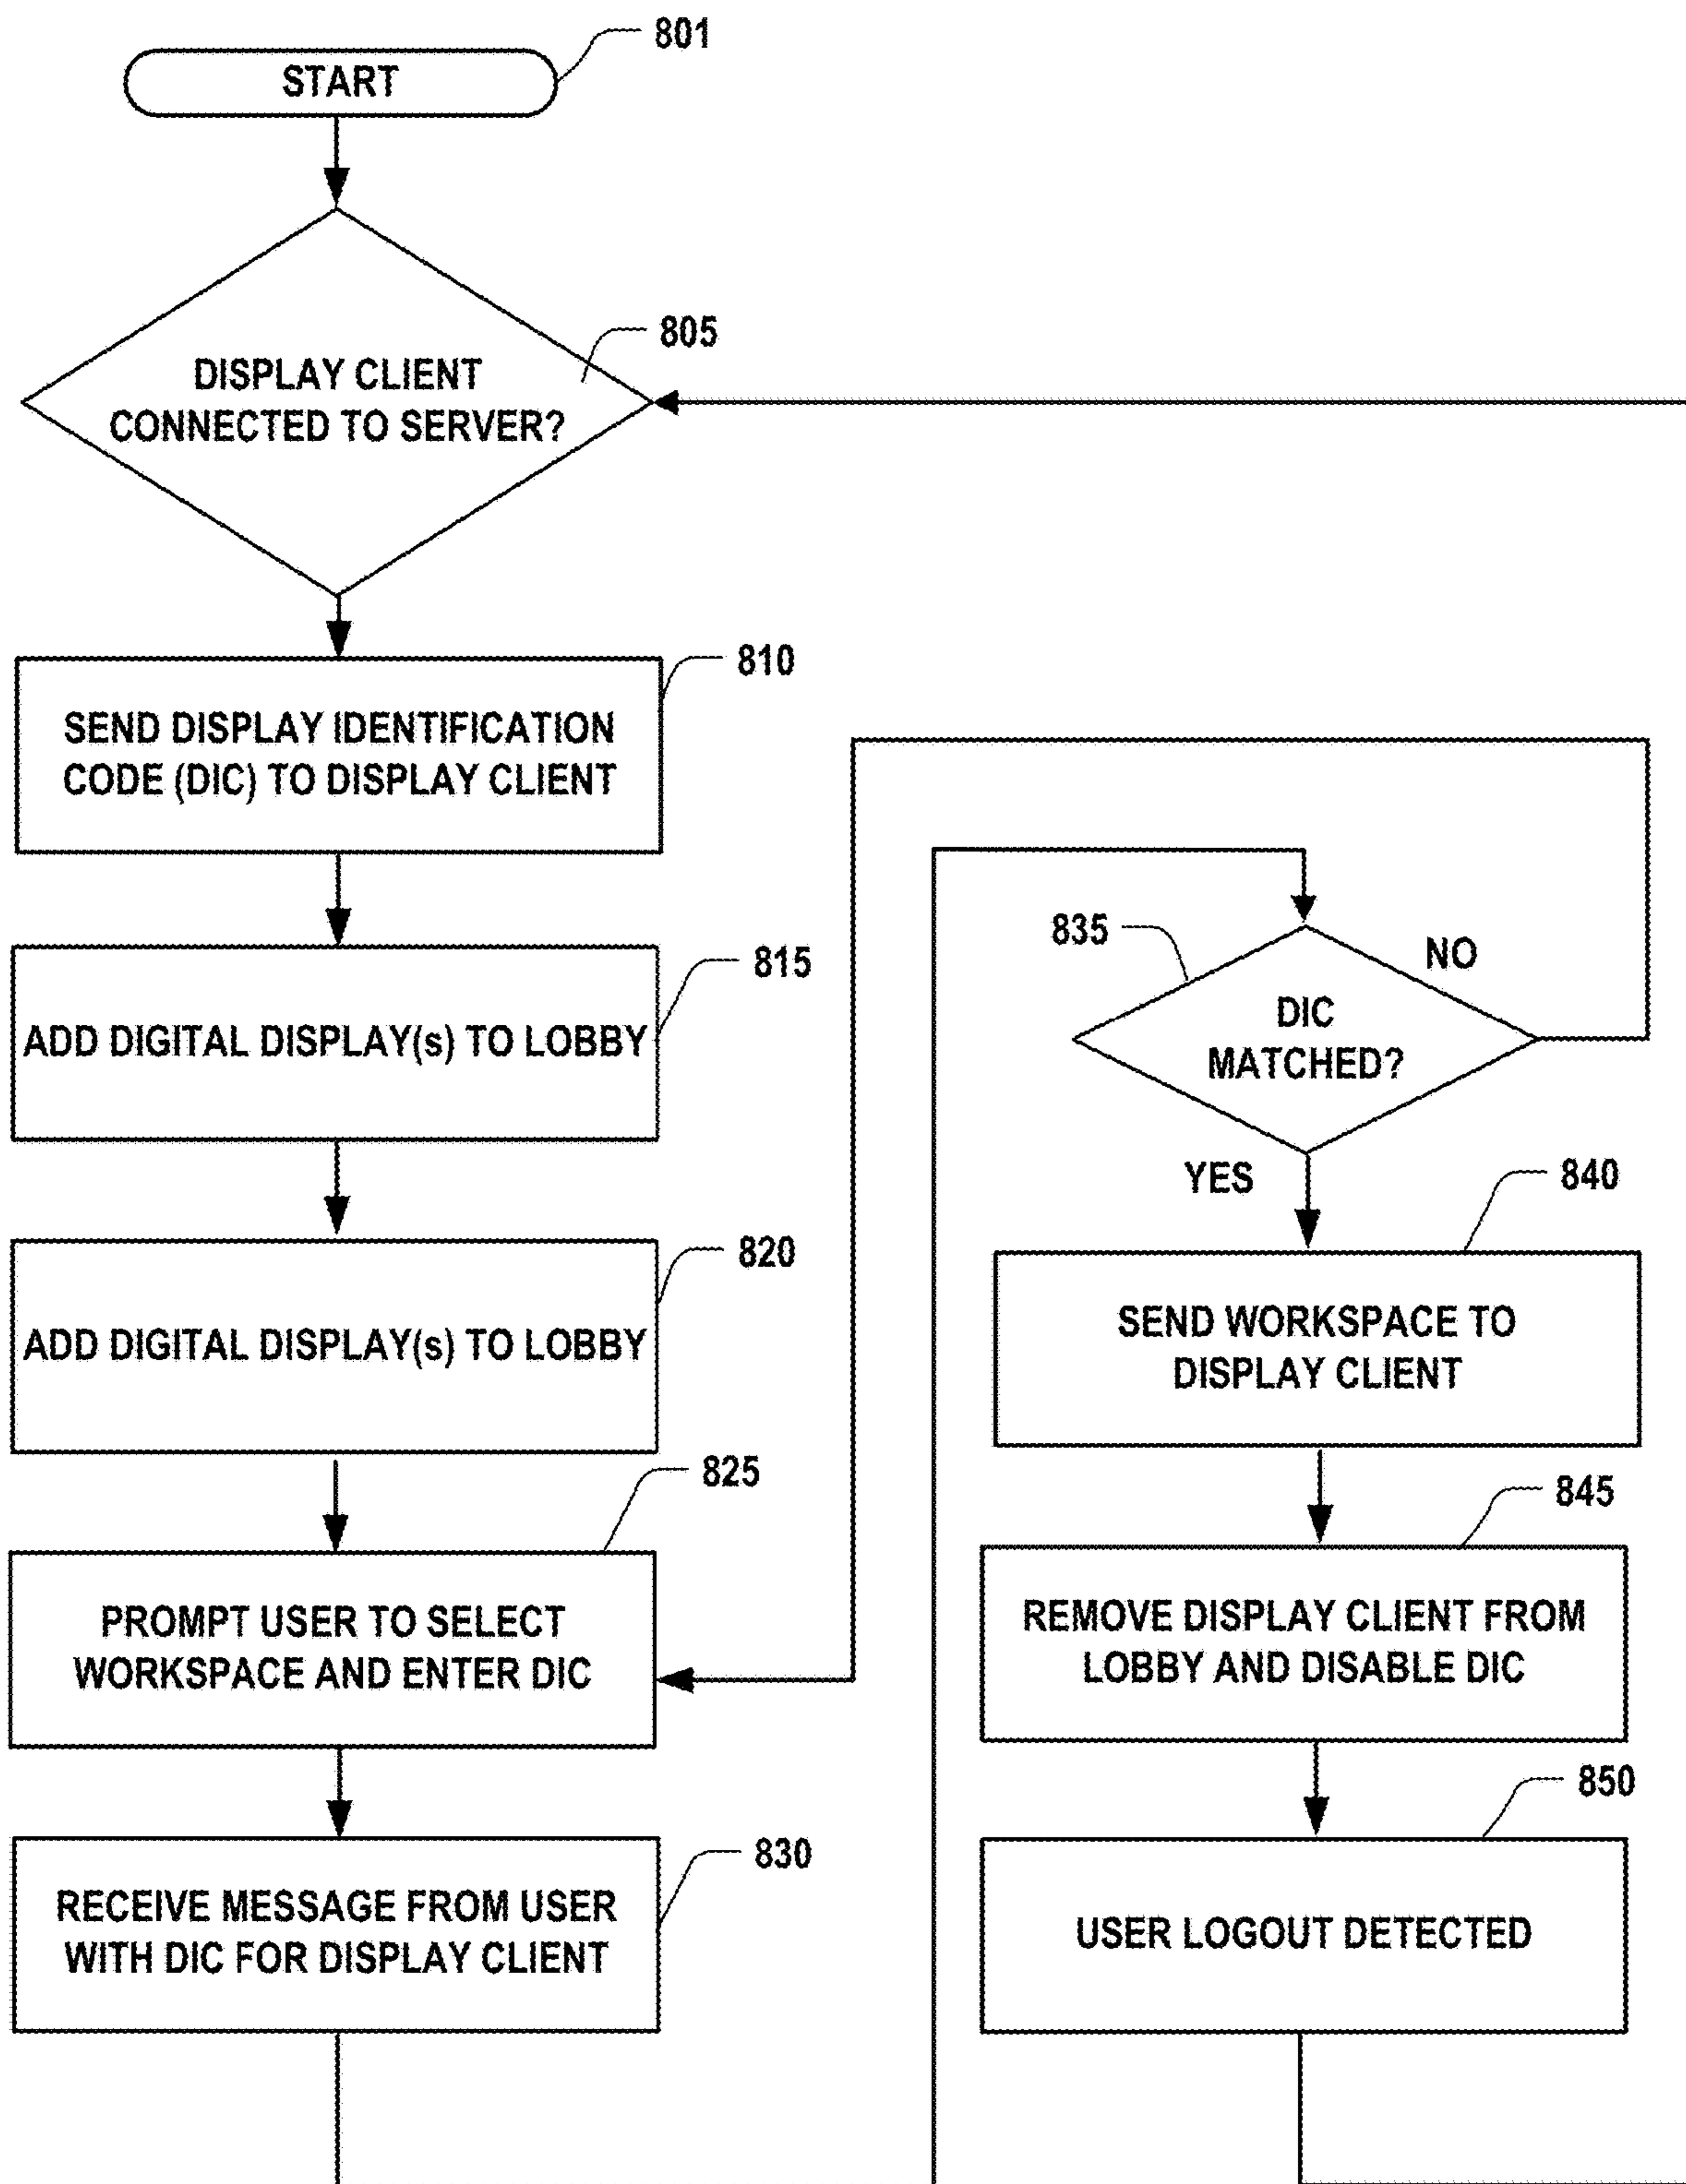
801
START

805
DISPLAY CLIENT CONNECTED TO SERVER?

810
SEND DISPLAY IDENTIFICATION CODE (DIC) TO DISPLAY CLIENT

815
ADD DIGITAL DISPLAY(s) TO LOBBY

820
ADD DIGITAL DISPLAY(s) TO LOBBY

825
PROMPT USER TO SELECT WORKSPACE AND ENTER DIC

830
RECEIVE MESSAGE FROM USER WITH DIC FOR DISPLAY CLIENT

835
DIC MATCHED?
NO
YES

840
SEND WORKSPACE TO DISPLAY CLIENT

845
REMOVE DISPLAY CLIENT FROM LOBBY AND DISABLE DIC

850
USER LOGOUT DETECTED